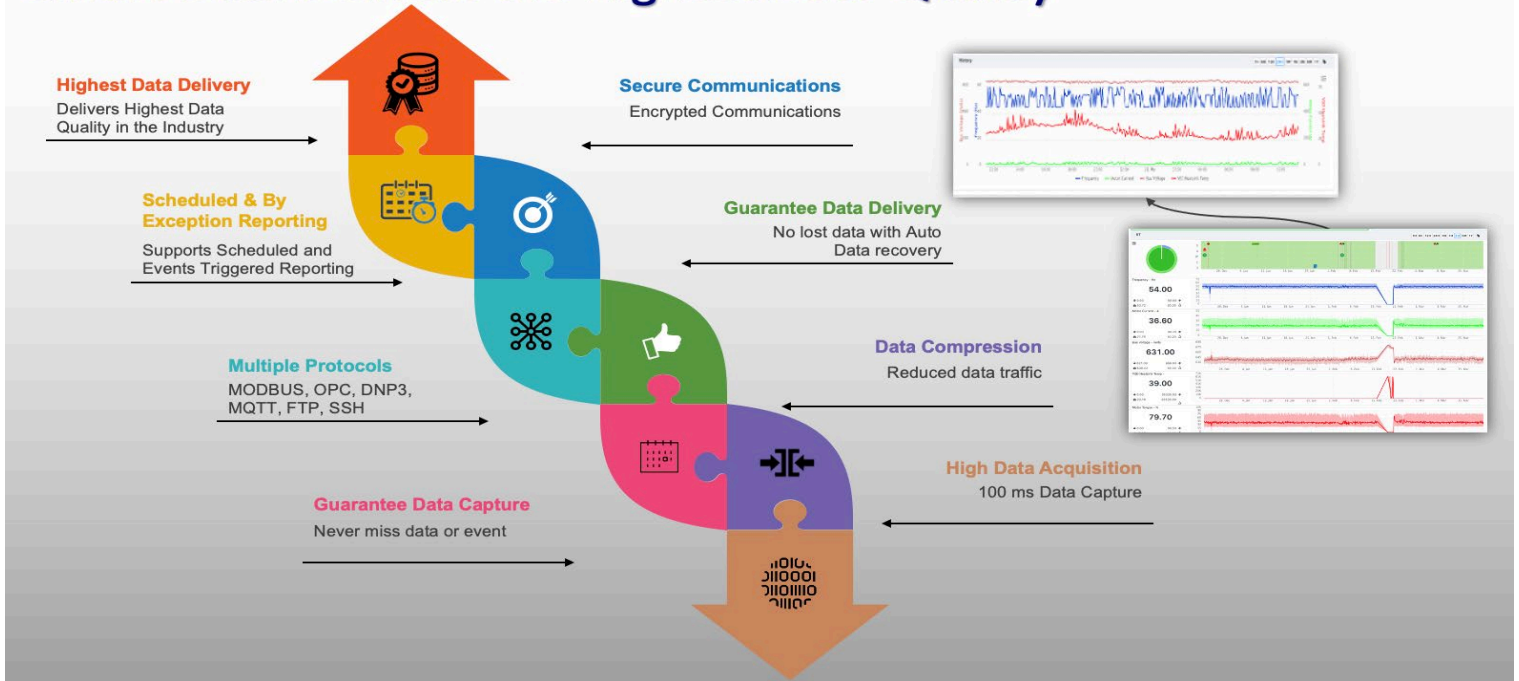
Highest Data Delivery
Delivers Highest Data Quality in the Industry

Secure Communications
Encrypted Communications

Scheduled & By Exception Reporting
Supports Scheduled and Events Triggered Reporting

Guarantee Data Delivery
No lost data with Auto Data recovery

Multiple Protocols
MODBUS, OPC, DNP3, MQTT, FTP, SSH

Data Compression
Reduced data traffic

High Data Acquisition
100 ms Data Capture

Guarantee Data Capture
Never miss data or event

54.00
36.60
631.00
39.00
79.70